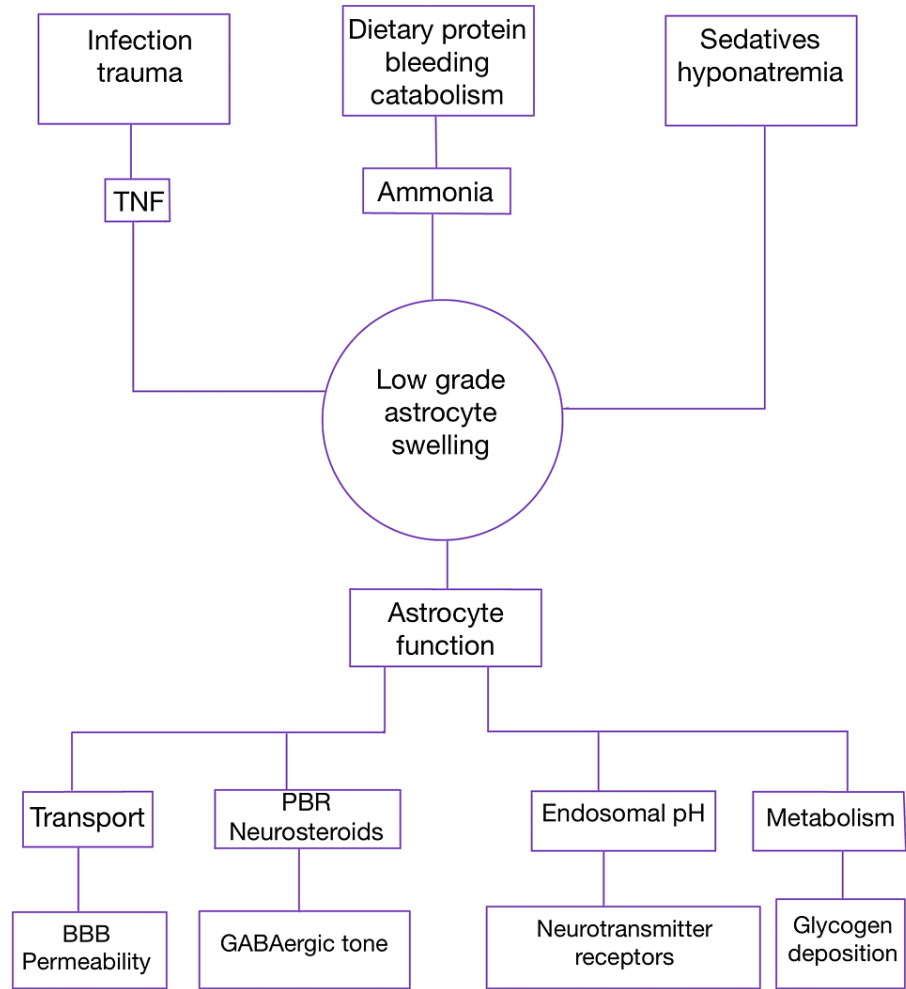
Infection trauma

Dietary protein bleeding catabolism

Sedatives hyponatremia

TNF

Ammonia

Low grade astrocyte swelling

Astrocyte function

Transport

PBR Neurosteroids

Endosomal pH

Metabolism

BBB Permeability

GABAergic tone

Neurotransmitter receptors

Glycogen deposition